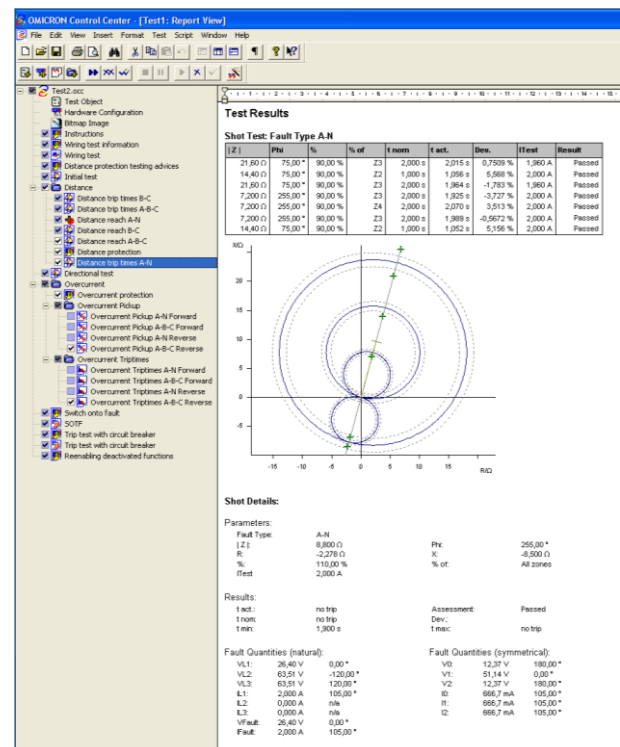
OMICRON Control Center - [Test1: Report View]

File Edit View Insert Format Test Script Window Help

Test2.occ
Test Object
Hardware Configuration
Bitmap Image
Instructions
Wiring test information
Wiring test
Distance protection testing advices
Initial test
Distance
Distance trip times B-C
Distance trip times A-B-C
Distance reach A-N
Distance reach B-C
Distance reach A-B-C
Distance protection
Distance trip times A-N
Directional test
Overcurrent
Overcurrent protection
Overcurrent Pickup
Overcurrent Pickup A-N Forward
Overcurrent Pickup A-B-C Forward
Overcurrent Pickup A-N Reverse
Overcurrent Pickup A-B-C Reverse
Overcurrent Triptimes
Overcurrent Triptimes A-N Forward
Overcurrent Triptimes A-B-C Forward
Overcurrent Triptimes A-N Reverse
Overcurrent Triptimes A-B-C Reverse
Switch onto fault
SOTF
Trip test with circuit breaker
Trip test with circuit breaker
Reenabling deactivated functions

Test Results

Shot Test: Fault Type A-N

| \|Z\| | Phi | % | % of | t nom | t act. | Dev. | ITest | Result |
|---|---|---|---|---|---|---|---|---|
| 21,60 Ω | 75,00 ° | 90,00 % | Z3 | 2,000 s | 2,015 s | 0,7509 % | 1,960 A | Passed |
| 14,40 Ω | 75,00 ° | 90,00 % | Z2 | 1,000 s | 1,056 s | 5,568 % | 2,000 A | Passed |
| 21,60 Ω | 75,00 ° | 90,00 % | Z3 | 2,000 s | 1,964 s | -1,783 % | 1,960 A | Passed |
| 7,200 Ω | 255,00 ° | 90,00 % | Z3 | 2,000 s | 1,925 s | -3,727 % | 2,000 A | Passed |
| 7,200 Ω | 255,00 ° | 90,00 % | Z4 | 2,000 s | 2,070 s | 3,513 % | 2,000 A | Passed |
| 7,200 Ω | 255,00 ° | 90,00 % | Z3 | 2,000 s | 1,989 s | -0,5672 % | 2,000 A | Passed |
| 14,40 Ω | 75,00 ° | 90,00 % | Z2 | 1,000 s | 1,052 s | 5,156 % | 2,000 A | Passed |

X/Ω
20
15
10
5
0
-5
-15 -10 -5 0 5 10 15
R/Ω

Shot Details:

Parameters:
Fault Type: A-N
|Z|: 8,800 Ω Phi: 255,00 °
R: -2,278 Ω X: -8,500 Ω
%: 110,00 % % of: All zones
ITest 2,000 A

Results:
t act.: no trip Assessment: Passed
t nom: no trip Dev.:
t min: 1,900 s t max: no trip

Fault Quantities (natural):
VL1: 26,40 V 0,00 °
VL2: 63,51 V -120,00 °
VL3: 63,51 V 120,00 °
IL1: 2,000 A 105,00 °
IL2: 0,000 A n/a
IL3: 0,000 A n/a
VFault: 26,40 V 0,00 °
IFault: 2,000 A 105,00 °

Fault Quantities (symmetrical):
V0: 12,37 V 180,00 °
V1: 51,14 V 0,00 °
V2: 12,37 V 180,00 °
I0: 666,7 mA 105,00 °
I1: 666,7 mA 105,00 °
I2: 666,7 mA 105,00 °